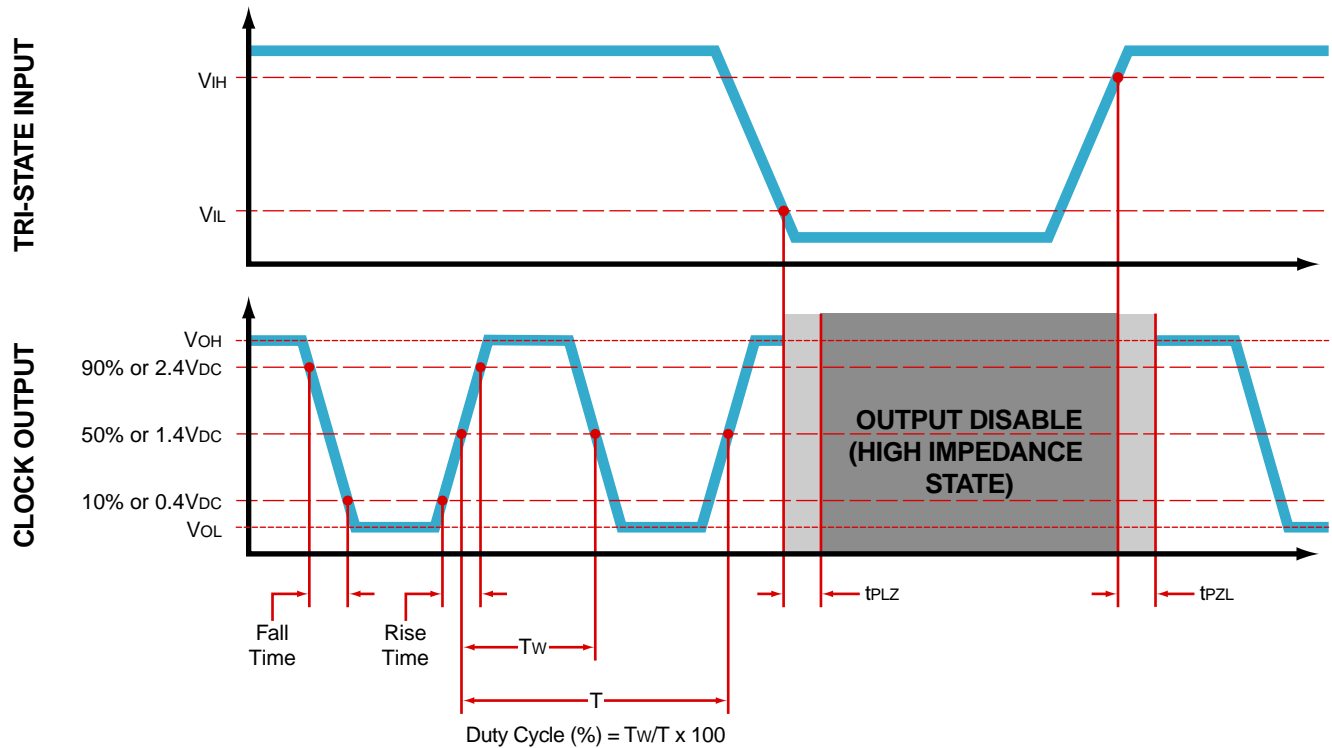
TRI-STATE INPUT

$V_{IH}$

$V_{IL}$

CLOCK OUTPUT

$V_{OH}$

90% or 2.4$V_{DC}$

50% or 1.4$V_{DC}$

10% or 0.4$V_{DC}$

$V_{OL}$

OUTPUT DISABLE (HIGH IMPEDANCE STATE)

Fall Time

Rise Time

$T_W$

T

Duty Cycle (%) = $T_W$/T x 100

$t_{PLZ}$

$t_{PZL}$